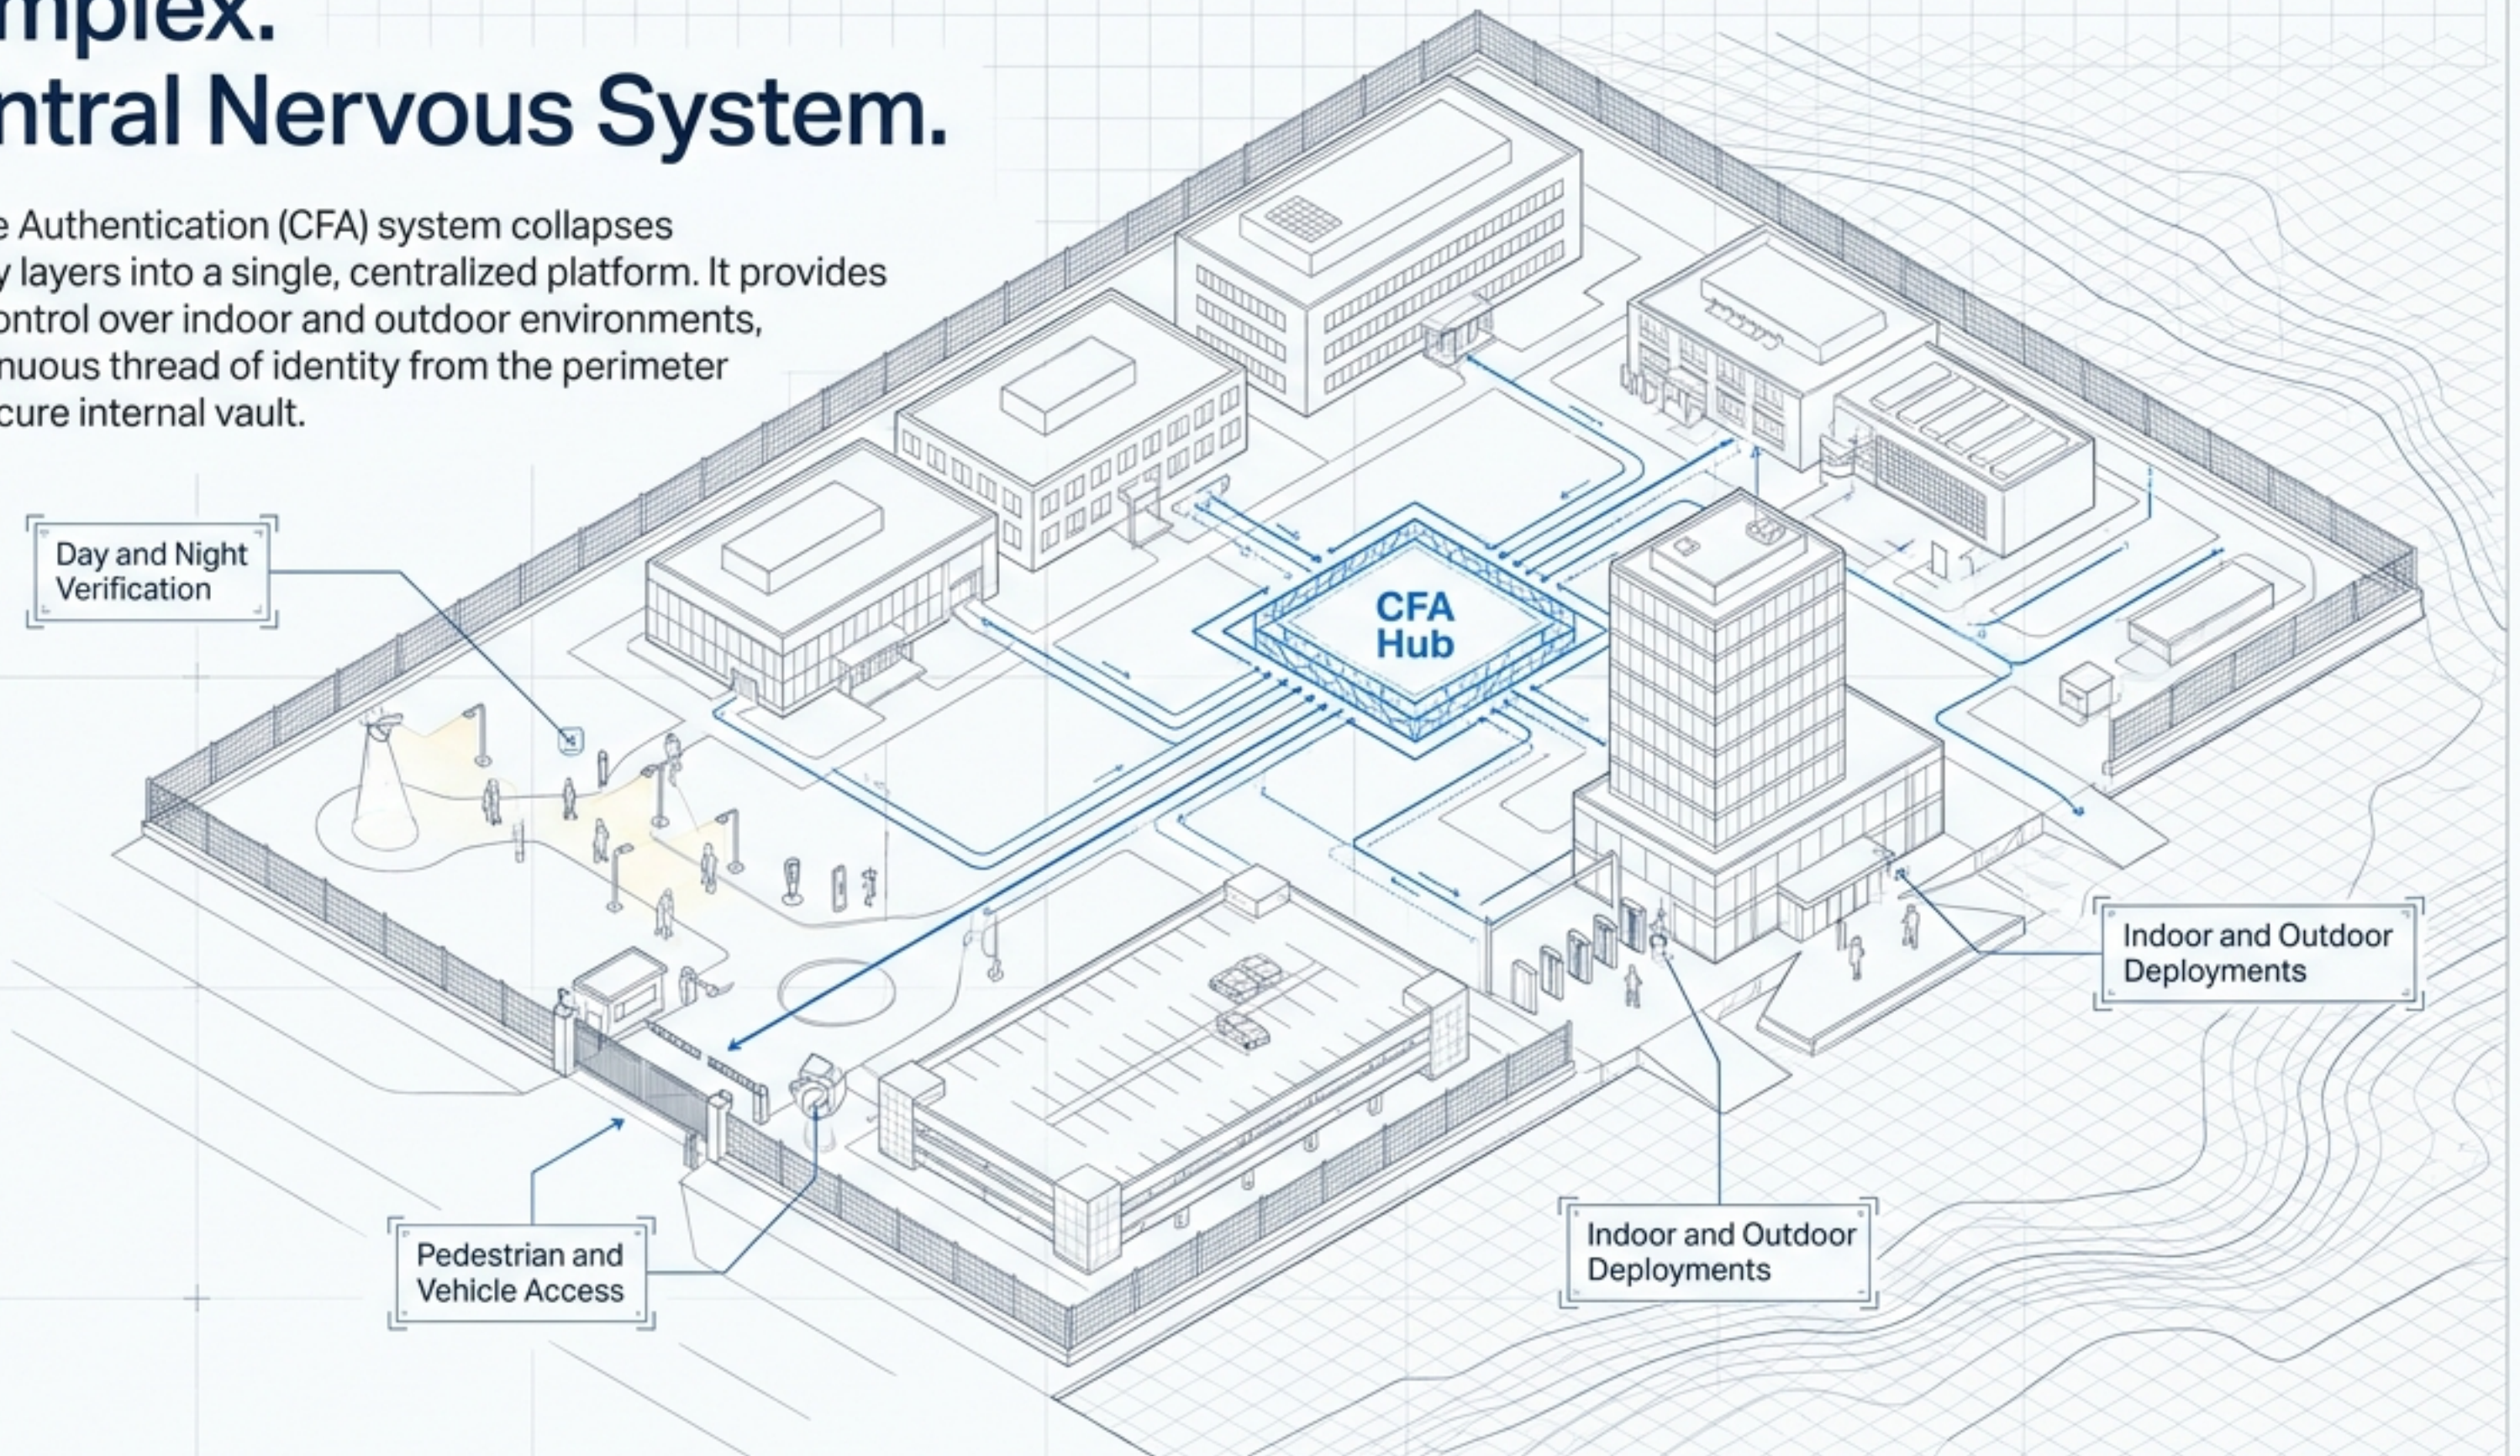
mplex.
ntral Nervous System.

e Authentication (CFA) system collapses y layers into a single, centralized platform. It provides ontrol over indoor and outdoor environments, nuous thread of identity from the perimeter cure internal vault.

Day and Night Verification

CFA Hub

Indoor and Outdoor Deployments

Pedestrian and Vehicle Access

Indoor and Outdoor Deployments